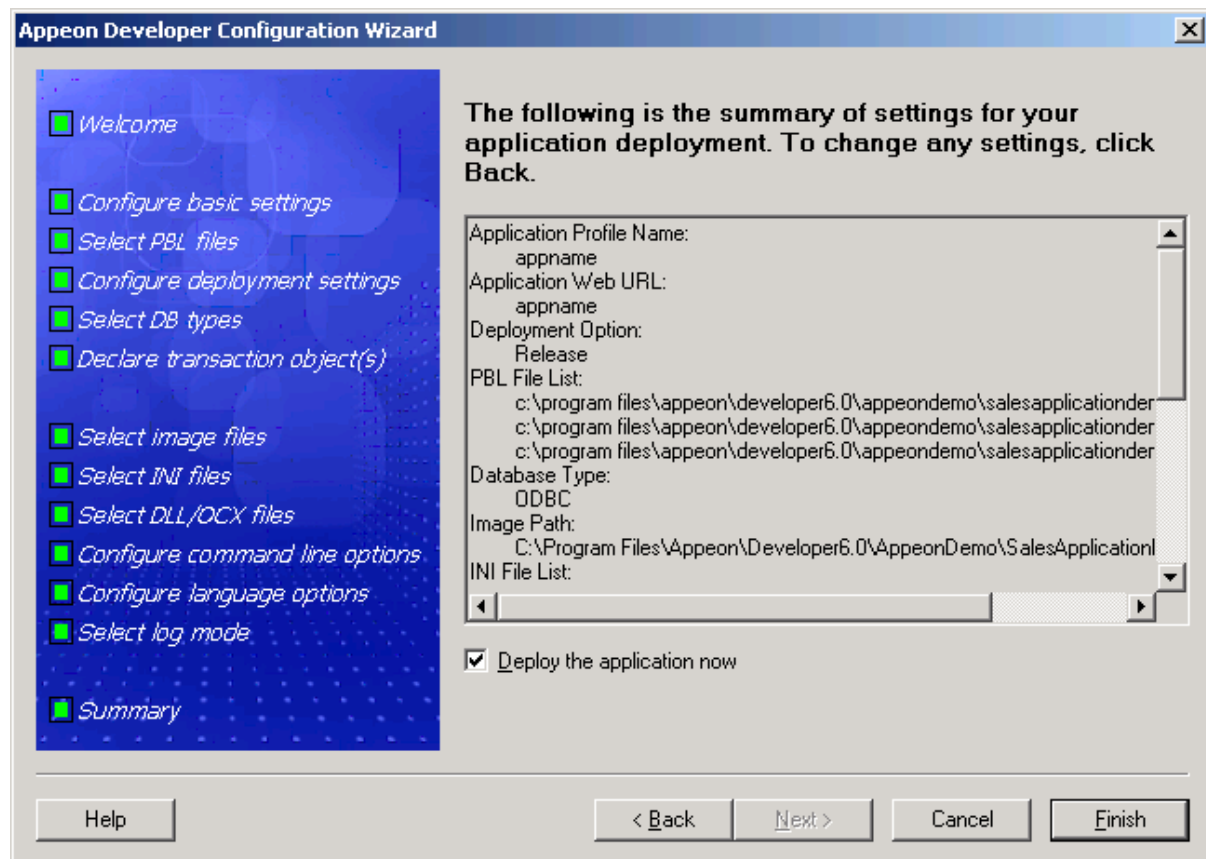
Appeon Developer Configuration Wizard

Welcome

Configure basic settings
Select PBL files
Configure deployment settings
Select DB types
Declare transaction object(s)

Select image files
Select INI files
Select DLL/OCX files
Configure command line options
Configure language options
Select log mode

Summary

The following is the summary of settings for your application deployment. To change any settings, click Back.

Application Profile Name:
appname
Application Web URL:
appname
Deployment Option:
Release
PBL File List:
c:\program files\appeon\developer6.0\appeondemo\salesapplicationder
c:\program files\appeon\developer6.0\appeondemo\salesapplicationder
c:\program files\appeon\developer6.0\appeondemo\salesapplicationder
Database Type:
ODBC
Image Path:
C:\Program Files\Appeon\Developer6.0\AppeonDemo\SalesApplicationI
INI File List:

Deploy the application now

Help
< Back
Next >
Cancel
Finish